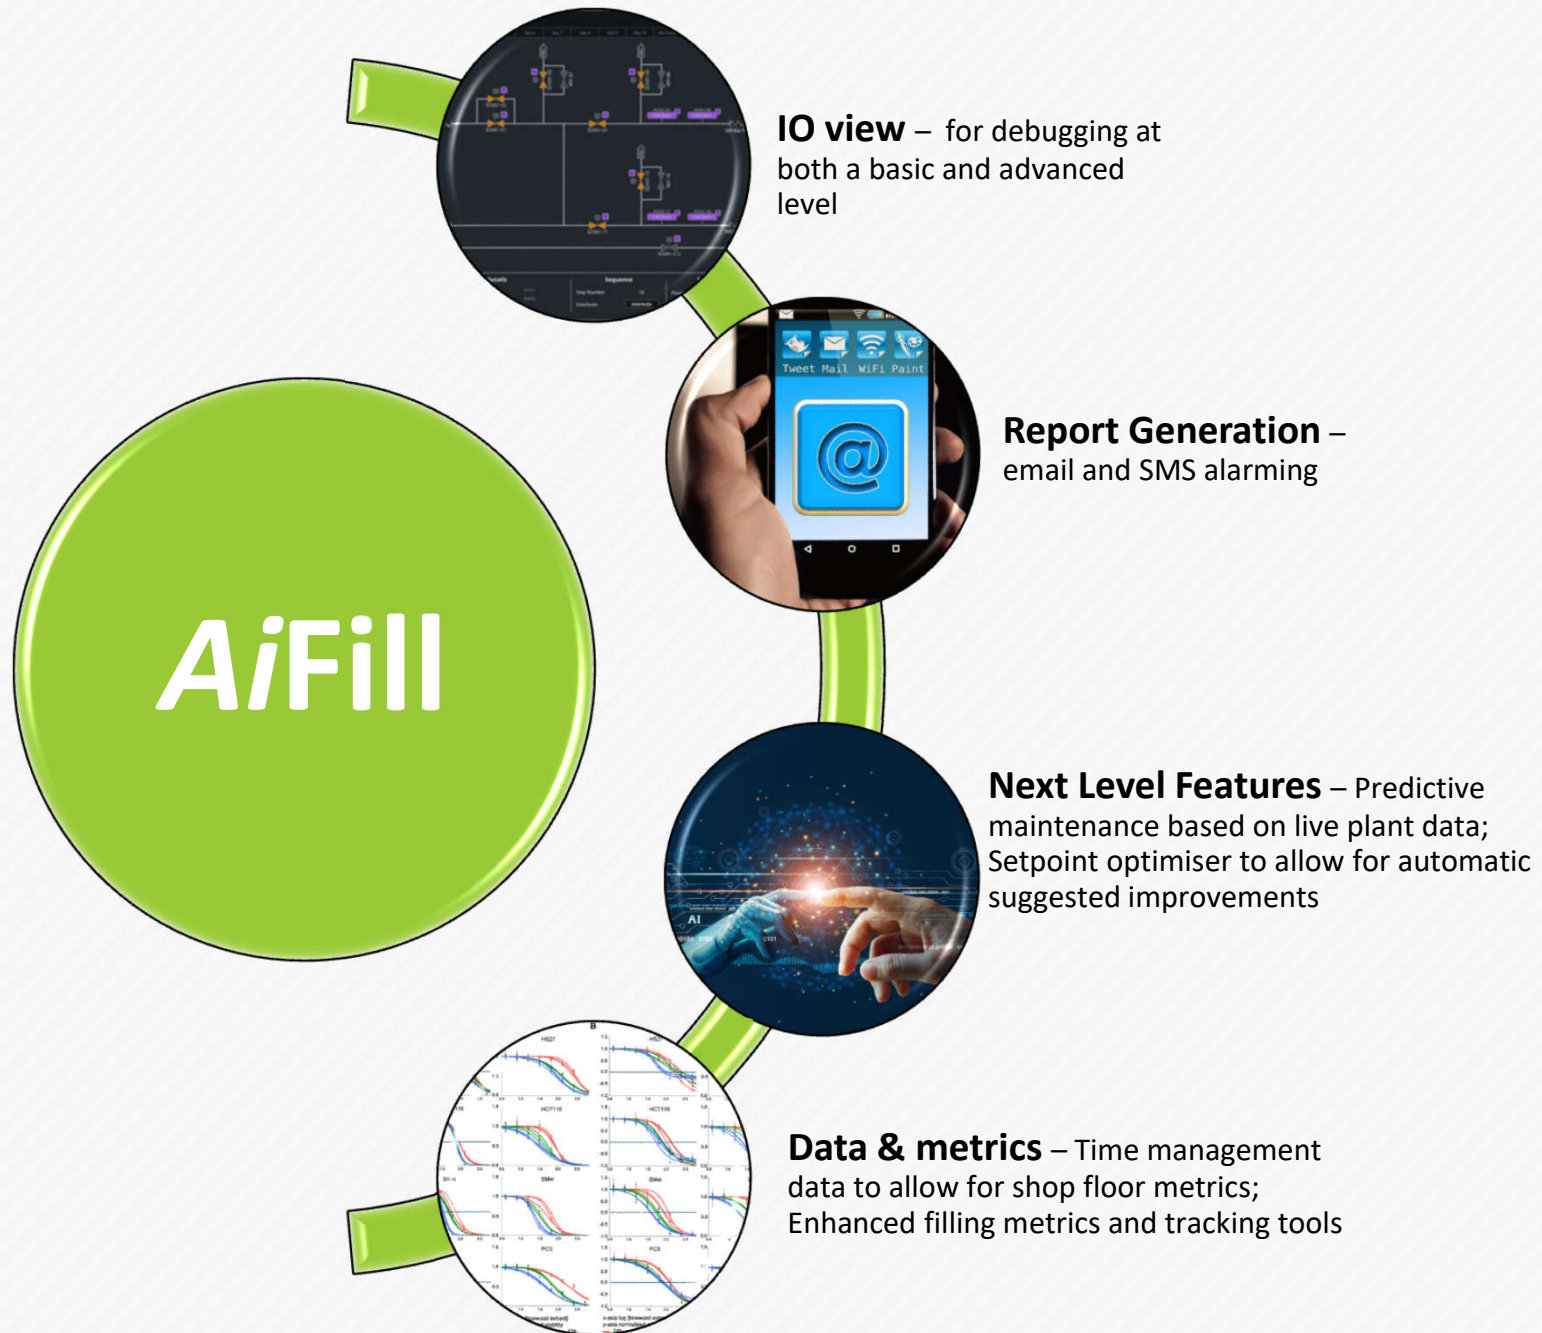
AiFill

IO view – for debugging at both a basic and advanced level

Tweet Mail WiFi Paint

Report Generation – email and SMS alarming

AI

Next Level Features – Predictive maintenance based on live plant data; Setpoint optimiser to allow for automatic suggested improvements

Data & metrics – Time management data to allow for shop floor metrics; Enhanced filling metrics and tracking tools